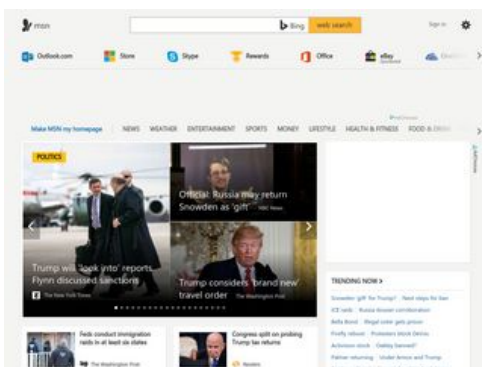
msn

Bing web search

Sign in

Outlook.com Store Skype Rewards Office eBay

Make MSN my homepage NEWS WEATHER ENTERTAINMENT SPORTS MONEY LIFESTYLE HEALTH & FITNESS FOOD & DRINK

POLITICS

Trump will 'look into' reports Flynn discussed sanctions
The New York Times

Official: Russia may return Snowden as 'gift' NBC News

Trump considers 'brand new' travel order
The Washington Post

TRENDING NOW >

Snowden 'gift' for Trump? Next steps for ban
ICE raids Russia mission consideration
Bella Bond Illegal voter gets prison
Firefly reboot Protesters block DeVos
Activision stock Oakley banned?
Partner returning Under Armour and Trump

Feds conduct immigration raids in at least six states
The Washington Post

Congress split on probing Trump tax returns
Reuters